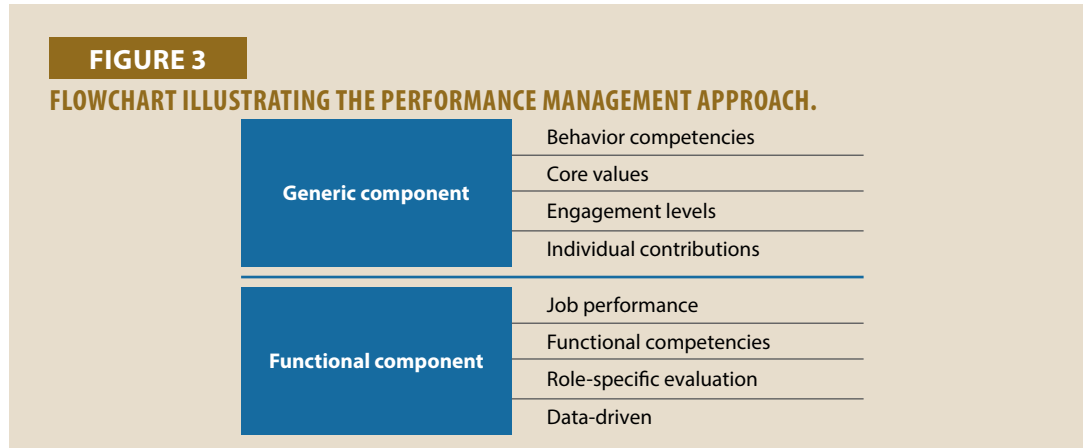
FIGURE 3

FLOWCHART ILLUSTRATING THE PERFORMANCE MANAGEMENT APPROACH.

| Generic component | Behavior competencies |
|---|---|
| | Core values |
| | Engagement levels |
| | Individual contributions |

| Functional component | Job performance |
|---|---|
| | Functional competencies |
| | Role-specific evaluation |
| | Data-driven |